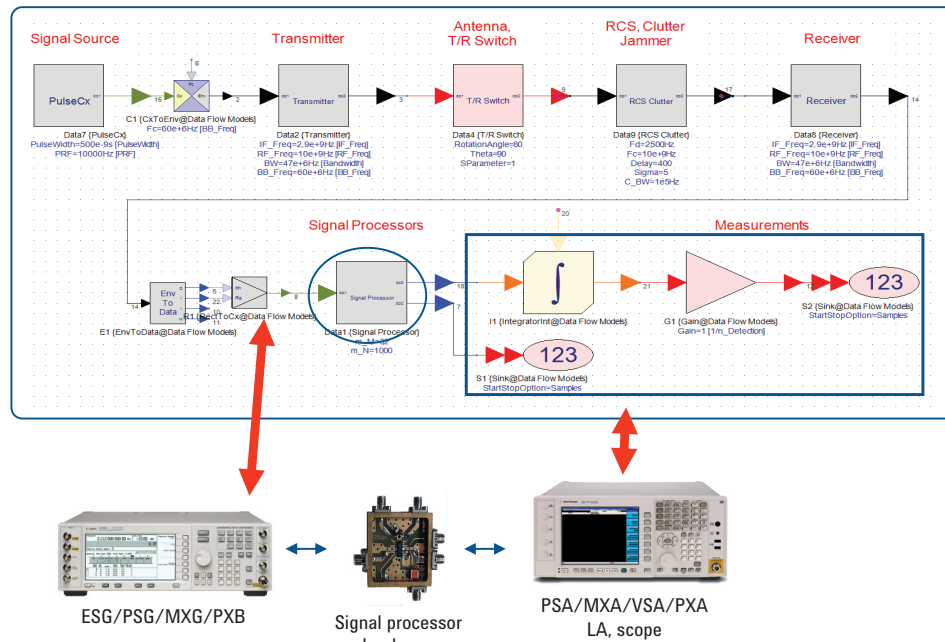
Signal Source

Transmitter

Antenna, T/R Switch

RCS, Clutter Jammer

Receiver

PulseCx

15

C1 {CxToEnv@Data Flow Models} Fc=60e+6Hz [BB_Freq]

6

2

Transmitter

3

T/R Switch

9

RCS Clutter

17

Receiver

14

Data7 {PulseCx} PulseWidth=500e-9s [PulseWidth] PRF=10000Hz [PRF]

Data2 {Transmitter} IF_Freq=2.9e+9Hz [IF_Freq] RF_Freq=10e+9Hz [RF_Freq] BW=47e+6Hz [Bandwidth] BB_Freq=60e+6Hz [BB_Freq]

Data4 {T/R Switch} RotationAngle=80 Theta=90 SParameter=1

Data9 {RCS Clutter} Fd=2500Hz Fc=10e+9Hz Delay=400 Sigma=5 C_BW=1e5Hz

Data8 {Receiver} IF_Freq=2.9e+9Hz [IF_Freq] RF_Freq=10e+9Hz [RF_Freq] BW=47e+6Hz [Bandwidth] BB_Freq=60e+6Hz [BB_Freq]

Signal Processors

Measurements

20

14

Env To Data

5

22

11

R1 {RectToCx@Data Flow Models}

8

Signal Processor

18

7

21

123

E1 {EnvToData@Data Flow Models}

Data1 {Signal Processor} m_M=32 m_N=1000

I1 {IntegratorInt@Data Flow Models}

G1 {Gain@Data Flow Models} Gain=1 [1/n_Detection]

S2 {Sink@Data Flow Models} StartStopOption=Samples

123

S1 {Sink@Data Flow Models} StartStopOption=Samples

ESG/PSG/MXG/PXB

Signal processor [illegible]

PSA/MXA/VSA/PXA LA, scope